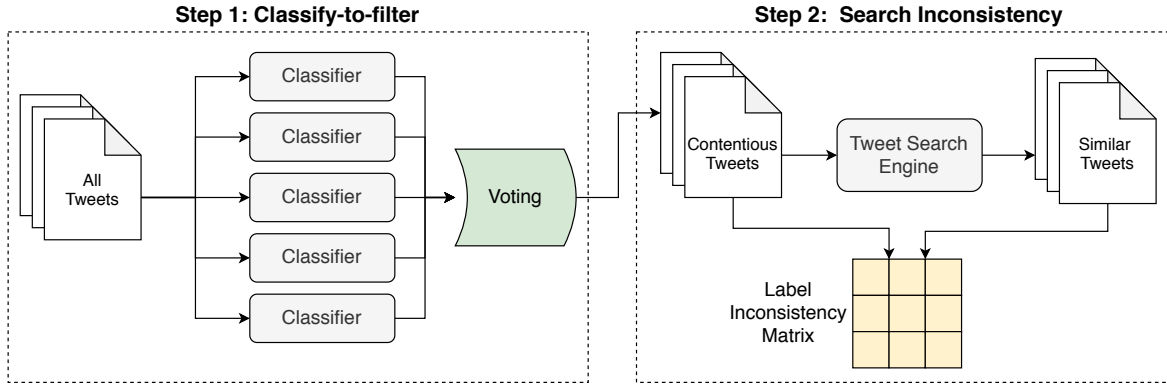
Step 1: Classify-to-filter

All Tweets

Classifier

Classifier

Classifier

Classifier

Classifier

Voting

Step 2: Search Inconsistency

Contentious Tweets

Tweet Search Engine

Similar Tweets

Label Inconsistency Matrix